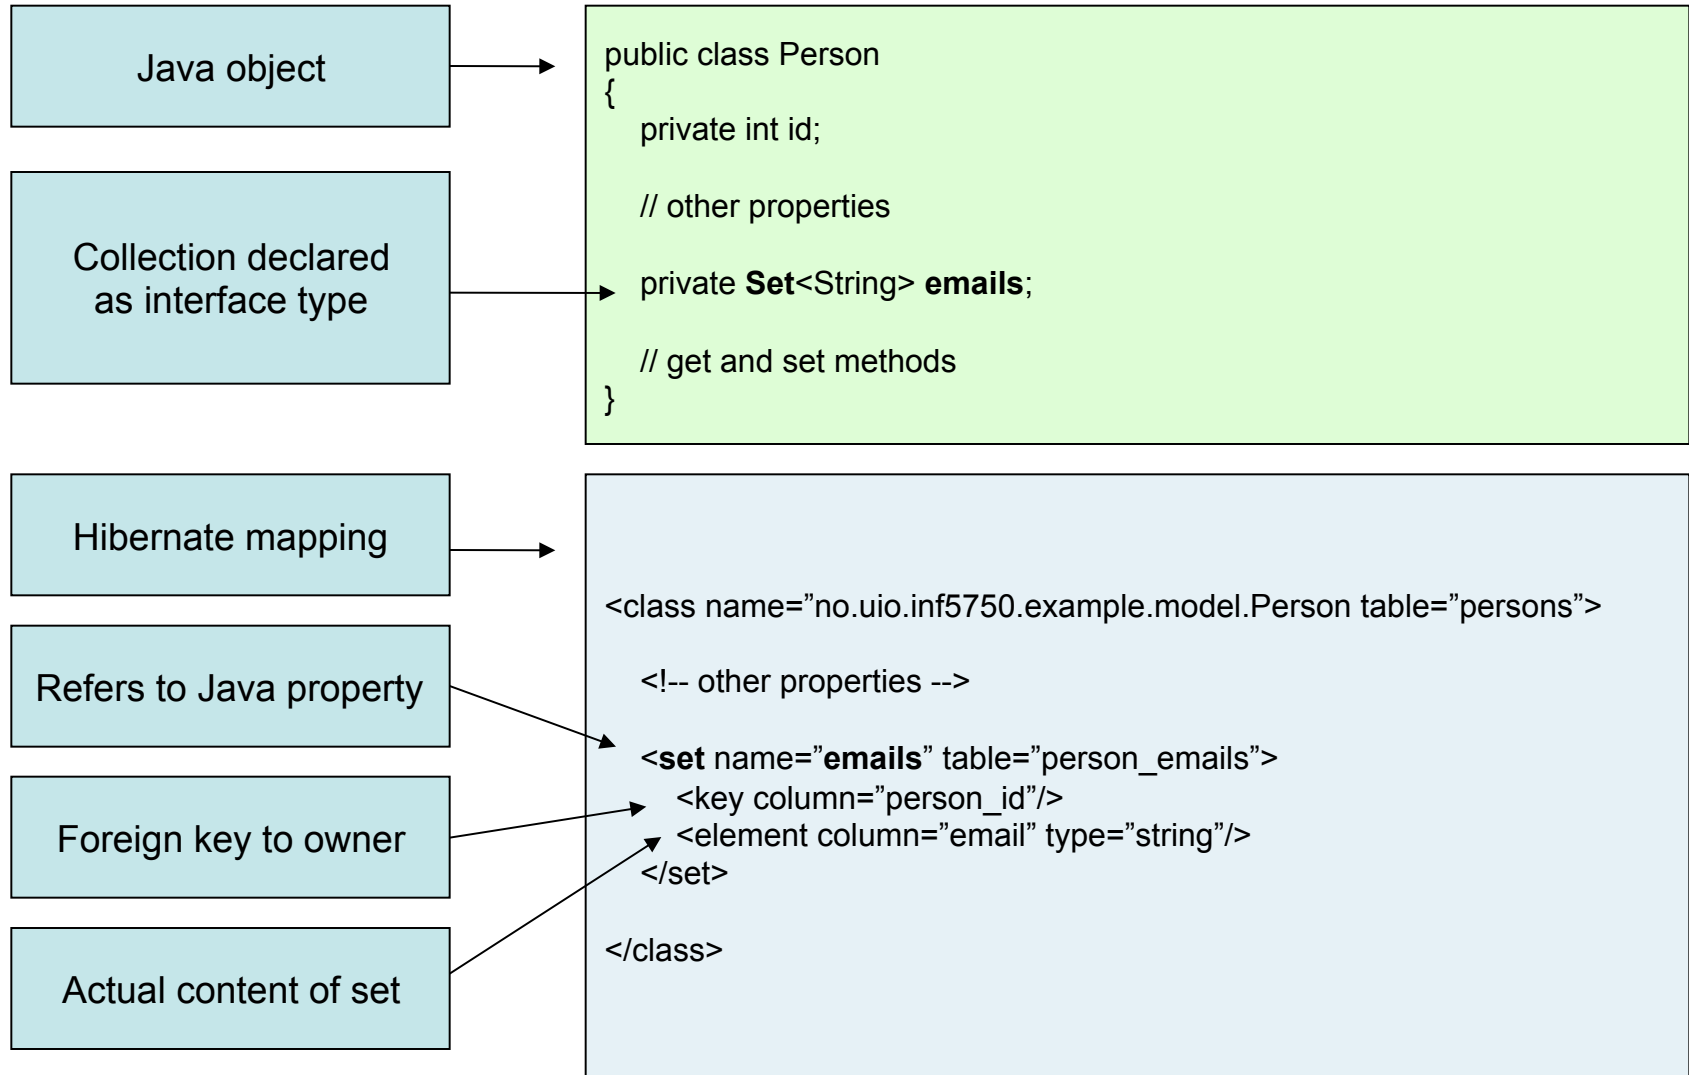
Java object

public class Person
{
private int id;

// other properties

private **Set**<String> **emails**;

// get and set methods
}

Collection declared as interface type

Hibernate mapping

<class name=”no.uio.inf5750.example.model.Person table=”persons”>

<!-- other properties -->

<**set** name=”**emails**” table=”person_emails”>
<key column=”person_id”/>
<element column=”email” type=”string”/>
</set>

</class>

Refers to Java property

Foreign key to owner

Actual content of set